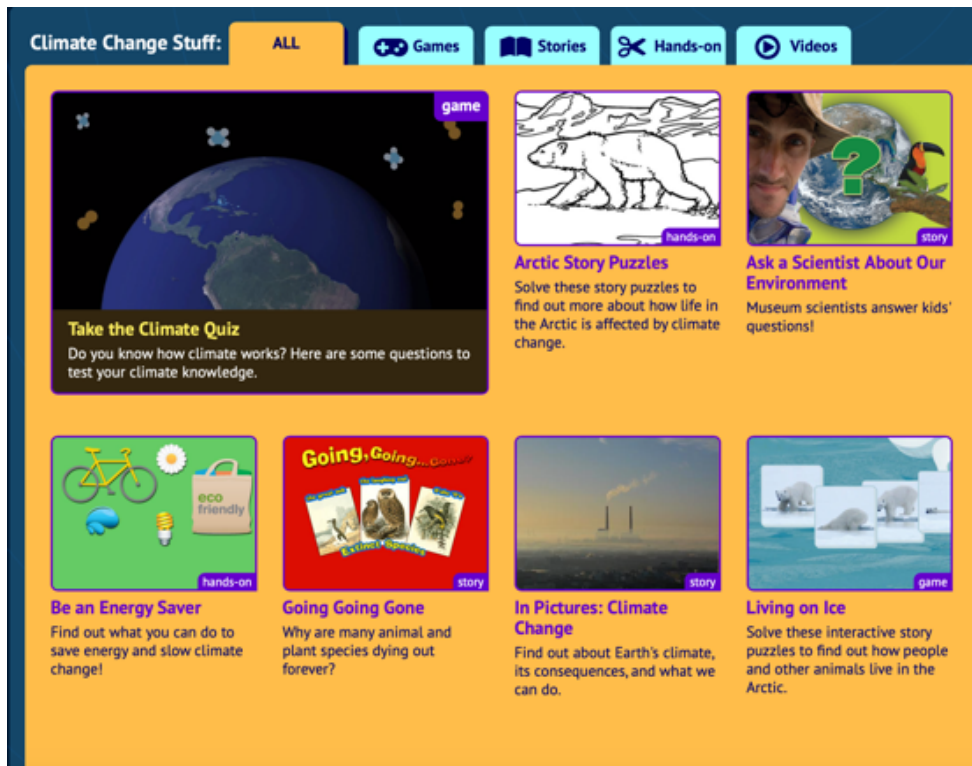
Climate Change Stuff: ALL Games Stories Hands-on Videos

game

Take the Climate Quiz

Do you know how climate works? Here are some questions to test your climate knowledge.

hands-on

Arctic Story Puzzles

Solve these story puzzles to find out more about how life in the Arctic is affected by climate change.

story

Ask a Scientist About Our Environment

Museum scientists answer kids' questions!

eco friendly

hands-on

Be an Energy Saver

Find out what you can do to save energy and slow climate change!

Going, Going... Gone!

Extinct Species

story

Going Going Gone

Why are many animal and plant species dying out forever?

story

In Pictures: Climate Change

Find out about Earth's climate, its consequences, and what we can do.

game

Living on Ice

Solve these interactive story puzzles to find out how people and other animals live in the Arctic.